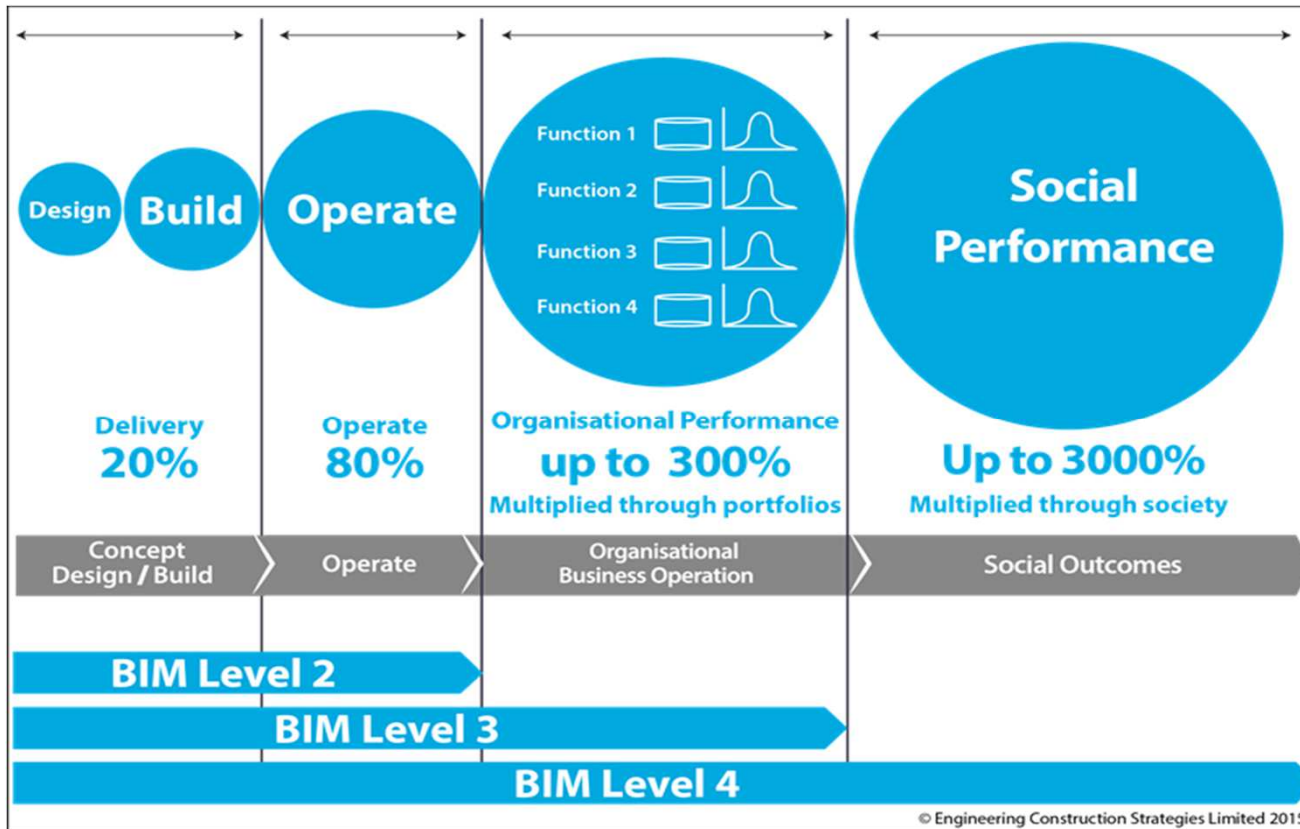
Design Build

Operate

Function 1
Function 2
Function 3
Function 4

Social Performance

Delivery
20%

Operate
80%

Organisational Performance
up to 300%
Multiplied through portfolios

Up to 3000%
Multiplied through society

Concept Design / Build

Operate

Organisational Business Operation

Social Outcomes

BIM Level 2

BIM Level 3

BIM Level 4

© Engineering Construction Strategies Limited 201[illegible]